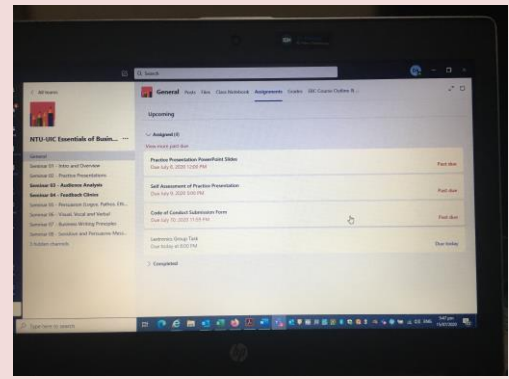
Search

< All teams

NTU-UIC Essentials of Busin... ···

General

Seminar 01 - Intro and Overview

Seminar 02 - Practice Presentations

Seminar 03 - Audience Analysis

Seminar 04 - Feedback Clinics

Seminar 05 - Persuasion Ethos, Pathos, Eth...

Seminar 06 - Visual, Vocal and Verbal

Seminar 07 - Business Writing Principles

Seminar 08 - Sensitive and Persuasive Mess...

3 hidden channels

General Posts Files Class Notebook Assignments Grades UIC Course Outline N...

Upcoming

Assigned (4)

View more past due

Practice Presentation PowerPoint Slides
Due July 6, 2020 12:00 PM
Past due

Self Assessment of Practice Presentation
Due July 8, 2020 3:00 PM
Past due

Code of Conduct Submission Form
Due July 10, 2020 11:59 PM
Past due

Leadership Group Task
Due today at 4:00 PM
Due today

Completed

Type here to search

ENG

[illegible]
15/07/2020

hp